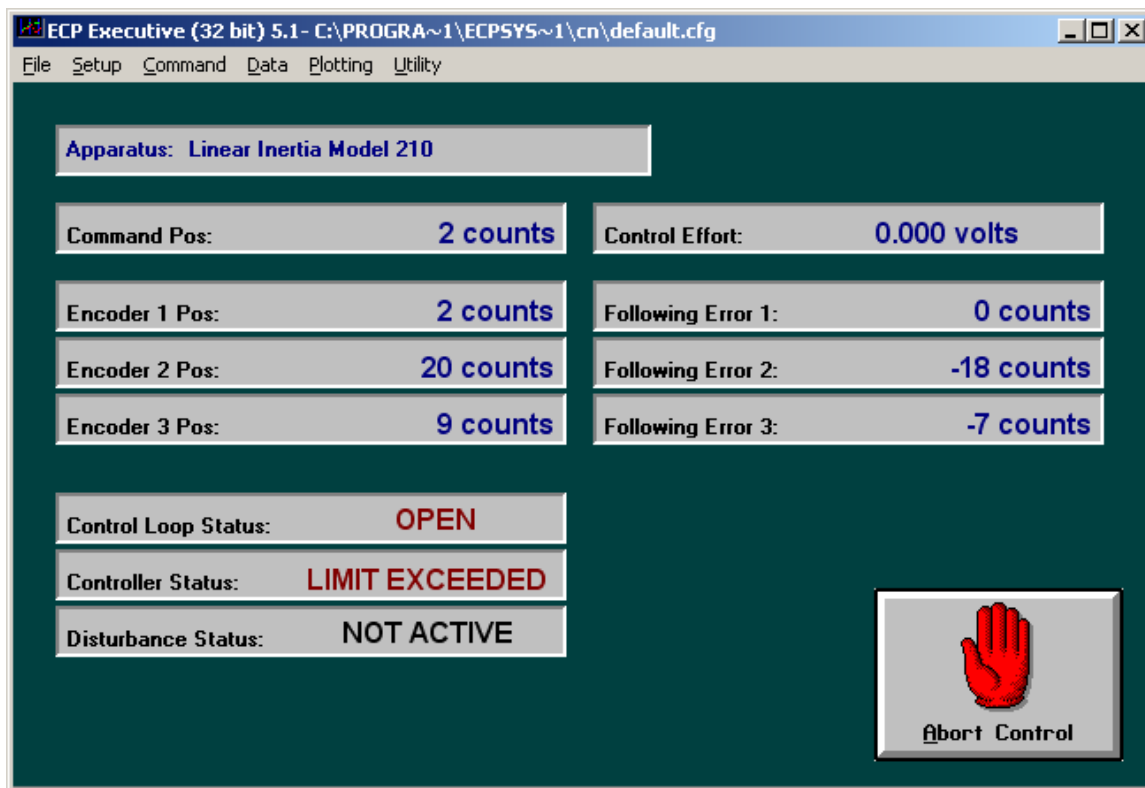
ECP Executive (32 bit) 5.1- C:\PROGRA~1\ECPSYS~1\cn\default.cfg

File Setup Command Data Plotting Utility

Apparatus: Linear Inertia Model 210

Command Pos: 2 counts

Control Effort: 0.000 volts

Encoder 1 Pos: 2 counts

Following Error 1: 0 counts

Encoder 2 Pos: 20 counts

Following Error 2: -18 counts

Encoder 3 Pos: 9 counts

Following Error 3: -7 counts

Control Loop Status: OPEN

Controller Status: LIMIT EXCEEDED

Disturbance Status: NOT ACTIVE

Abort Control